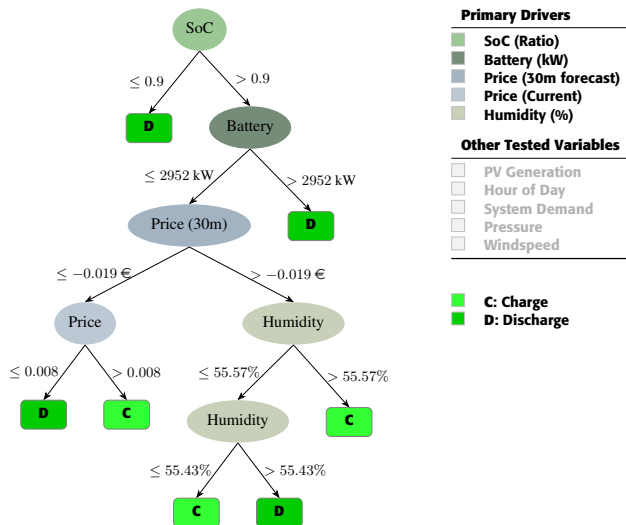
SoC

$\leq 0.9$

$> 0.9$

D

Battery

$\leq 2952$ kW

$> 2952$ kW

Price (30m)

D

$\leq -0.019$ €

$> -0.019$ €

Price

Humidity

$\leq 0.008$

$> 0.008$

D

C

$\leq 55.57\%$

$> 55.57\%$

Humidity

C

$\leq 55.43\%$

$> 55.43\%$

C

D

Primary Drivers

SoC (Ratio)

Battery (kW)

Price (30m forecast)

Price (Current)

Humidity (%)

Other Tested Variables

PV Generation

Hour of Day

System Demand

Pressure

Windspeed

C: Charge

D: Discharge